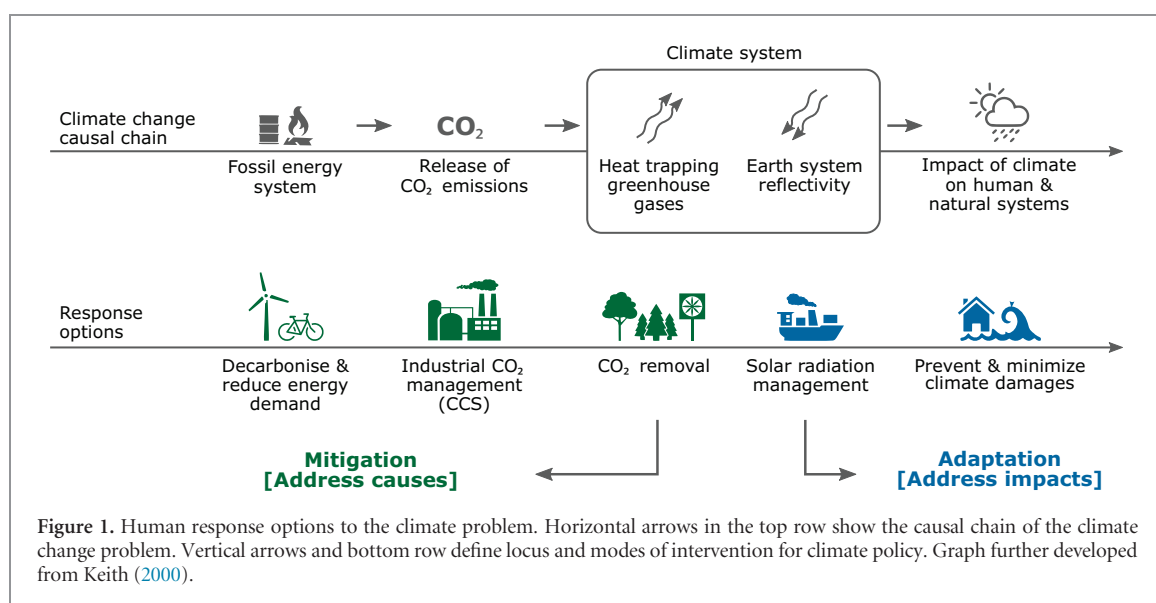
Climate system

Climate change causal chain

$CO_2$

Fossil energy system

Release of $CO_2$ emissions

Heat trapping greenhouse gases

Earth system reflectivity

Impact of climate on human & natural systems

Response options

Decarbonise & reduce energy demand

Industrial $CO_2$ management (CCS)

$CO_2$ removal

Solar radiation management

Prevent & minimize climate damages

Mitigation [Address causes]

Adaptation [Address impacts]

**Figure 1.** Human response options to the climate problem. Horizontal arrows in the top row show the causal chain of the climate change problem. Vertical arrows and bottom row define locus and modes of intervention for climate policy. Graph further developed from Keith (2000).